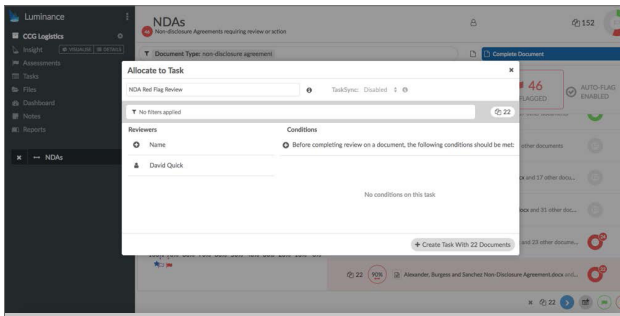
Luminance

CCG Logistics

Insight VISUALISE DETAILS

Assessments

Tasks

Files

Dashboard

Notes

Reports

× ↔ NDAs

NDAs

Non-disclosure Agreements requiring review or action

152

Document Type: non-disclosure agreement

Complete Document

46

FLAGGED

AUTO-FLAG ENABLED

Allocate to Task

×

NDA Red Flag Review

TaskSync: Disabled

No filters applied

22

Reviewers

Name

David Quick

Conditions

Before completing review on a document, the following conditions should be met:

No conditions on this task

+ Create Task With 22 Documents

other documents

and 17 other docu...

and 31 other doc...

and 23 other docume...

22

Alexander, Burgess and Sanchez Non-Disclosure Agreement.docx and...

22